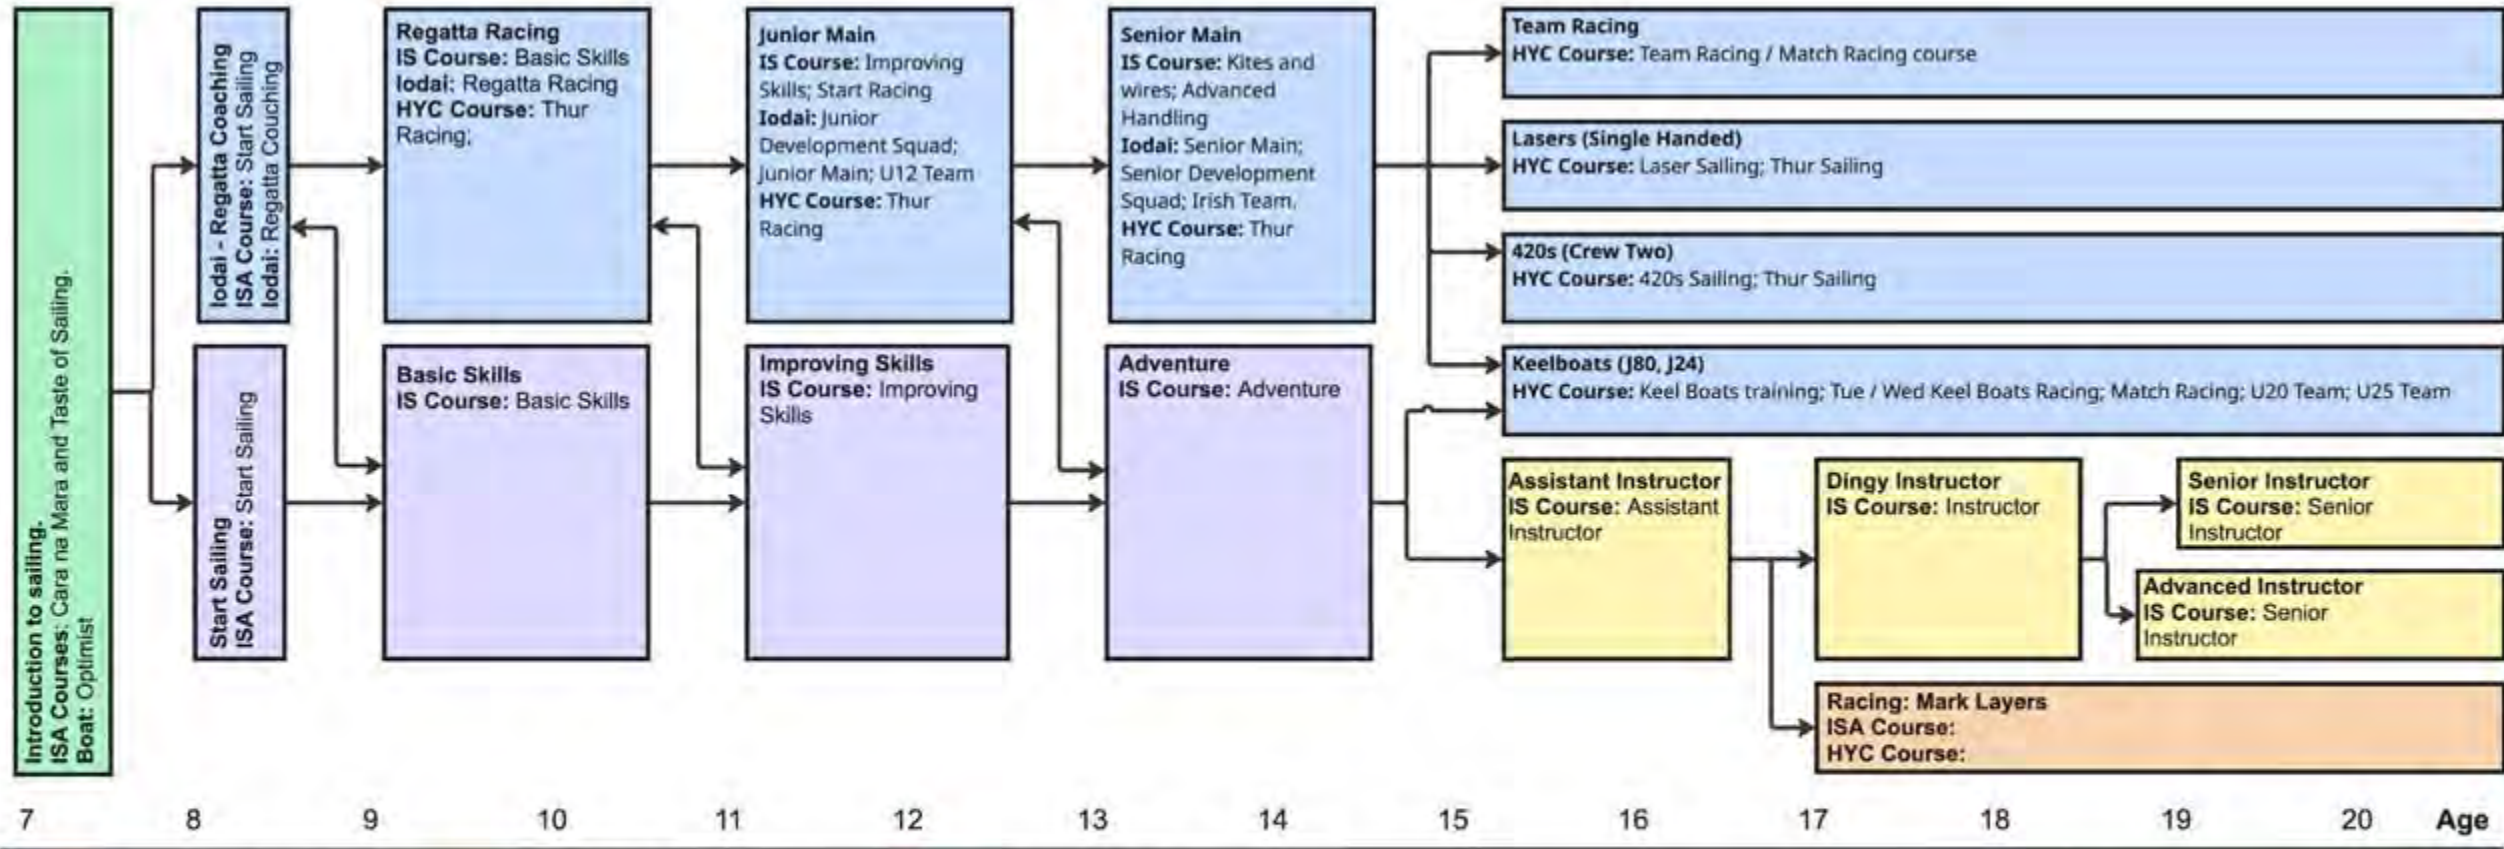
Introduction to sailing.
ISA Courses: Cara na Mara and Taste of Sailing.
Boat: Optimist

Iodai - Regatta Coaching
ISA Course: Start Sailing
Iodai: Regatta Couching

Start Sailing
ISA Course: Start Sailing

Regatta Racing
IS Course: Basic Skills
Iodai: Regatta Racing
HYC Course: Thur Racing;

Basic Skills
IS Course: Basic Skills

Junior Main
IS Course: Improving Skills; Start Racing
Iodai: Junior Development Squad; Junior Main; U12 Team
HYC Course: Thur Racing

Improving Skills
IS Course: Improving Skills

Senior Main
IS Course: Kites and wires; Advanced Handling
Iodai: Senior Main; Senior Development Squad; Irish Team.
HYC Course: Thur Racing

Adventure
IS Course: Adventure

Team Racing
HYC Course: Team Racing / Match Racing course

Lasers (Single Handed)
HYC Course: Laser Sailing; Thur Sailing

420s (Crew Two)
HYC Course: 420s Sailing; Thur Sailing

Keelboats (J80, J24)
HYC Course: Keel Boats training; Tue / Wed Keel Boats Racing; Match Racing; U20 Team; U25 Team

Assistant Instructor
IS Course: Assistant Instructor

Dingy Instructor
IS Course: Instructor

Senior Instructor
IS Course: Senior Instructor

Advanced Instructor
IS Course: Senior Instructor

Racing: Mark Layers
ISA Course:
HYC Course:

7 8 9 10 11 12 13 14 15 16 17 18 19 20 Age